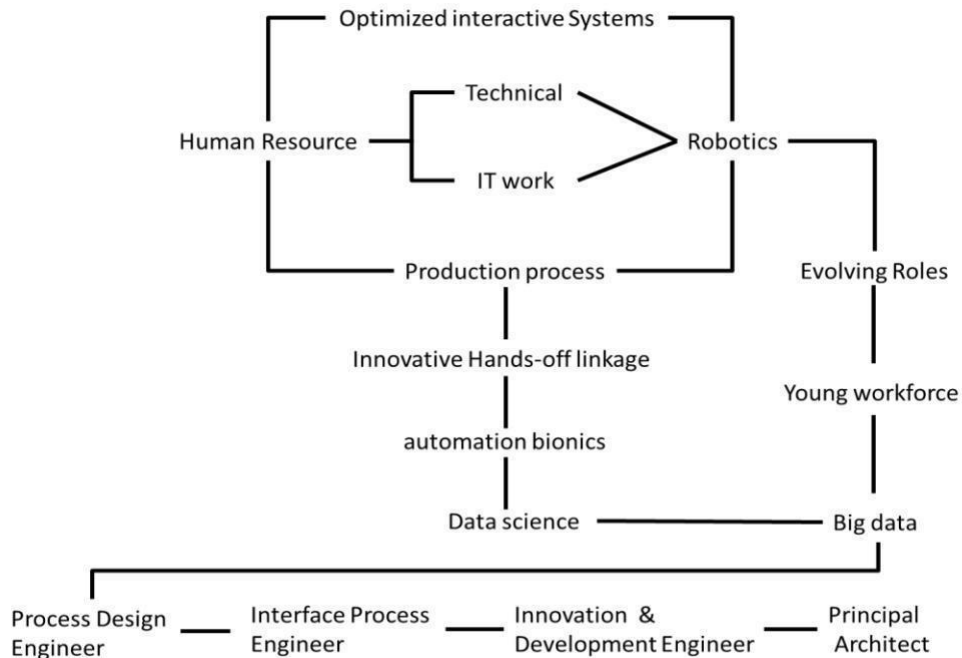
Optimized interactive Systems

Human Resource

Technical

IT work

Robotics

Production process

Evolving Roles

Innovative Hands-off linkage

Young workforce

automation bionics

Data science

Big data

Process Design Engineer

Interface Process Engineer

Innovation & Development Engineer

Principal Architect